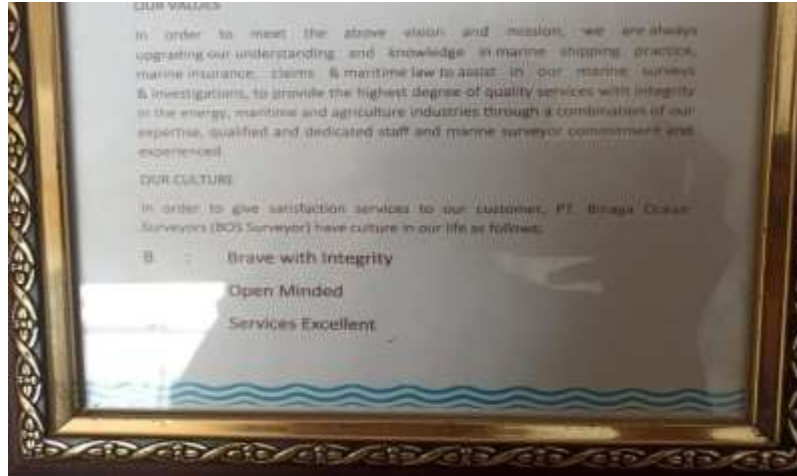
OUR VALUES

In order to meet the above vision and mission, we are always upgrading our understanding and knowledge in marine shipping practice, marine insurance, claims & maritime law to assist in our marine surveys & investigations, to provide the highest degree of quality services with integrity in the energy, maritime and agriculture industries through a combination of our expertise, qualified and dedicated staff and marine surveyor commitment and experienced.

OUR CULTURE

In order to give satisfaction services to our customer, PT. Biraga Ocean Surveyors (BOS Surveyor) have culture in our life as follows:

B : Brave with Integrity

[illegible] Open Minded

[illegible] Services Excellent